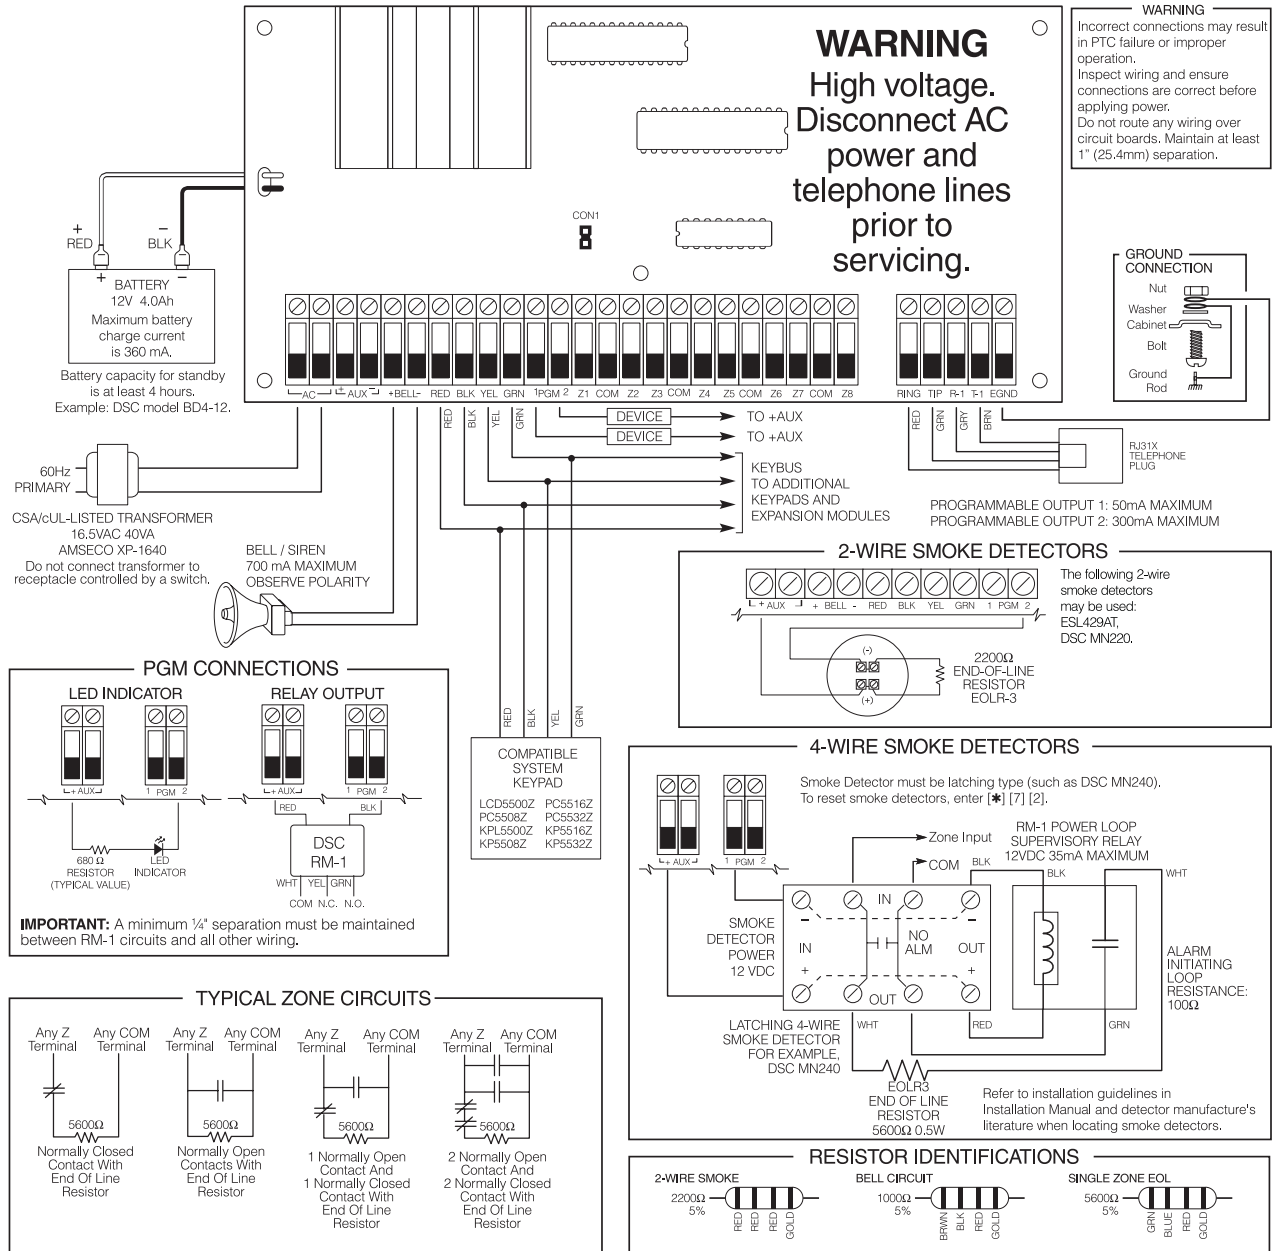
WARNING
High voltage. Disconnect AC power and telephone lines prior to servicing.

WARNING
Incorrect connections may result in PTC failure or improper operation.
Inspect wiring and ensure connections are correct before applying power.
Do not route any wiring over circuit boards. Maintain at least 1" (25.4mm) separation.

CON1

+ RED
– BLK
+ –
BATTERY
12V 4.0Ah
Maximum battery charge current is 360 mA.
Battery capacity for standby is at least 4 hours.
Example: DSC model BD4-12.

AC + AUX – +BELL- RED BLK YEL GRN 1PGM 2 Z1 COM Z2 Z3 COM Z4 Z5 COM Z6 Z7 COM Z8 RING TIP R-1 T-1 EGND

GROUND CONNECTION
Nut
Washer
Cabinet
Bolt
Ground Rod

DEVICE TO +AUX
DEVICE TO +AUX
RED BLK YEL GRN
KEYBUS
TO ADDITIONAL KEYPADS AND EXPANSION MODULES

RED GRN GRY BRN
RJ31X TELEPHONE PLUG

PROGRAMMABLE OUTPUT 1: 50mA MAXIMUM
PROGRAMMABLE OUTPUT 2: 300mA MAXIMUM

60Hz PRIMARY
CSA/cUL-LISTED TRANSFORMER
16.5VAC 40VA
AMSECO XP-1640
Do not connect transformer to receptacle controlled by a switch.

BELL / SIREN
700 mA MAXIMUM
OBSERVE POLARITY

2-WIRE SMOKE DETECTORS
+ AUX – + BELL - RED BLK YEL GRN 1 PGM 2
The following 2-wire smoke detectors may be used:
ESL429AT,
DSC MN220.
(-) (+)
2200Ω
END-OF-LINE RESISTOR
EOLR-3

PGM CONNECTIONS
LED INDICATOR
RELAY OUTPUT
+ AUX 1 PGM 2
+ AUX 1 PGM 2
RED BLK
DSC RM-1
WHT YEL GRN
COM N.C. N.O.
680 Ω RESISTOR (TYPICAL VALUE)
LED INDICATOR
IMPORTANT: A minimum ¼" separation must be maintained between RM-1 circuits and all other wiring.

RED BLK YEL GRN
COMPATIBLE SYSTEM KEYPAD
LCD5500Z PC5516Z
PC5508Z PC5532Z
KPL5500Z KP5516Z
KP5508Z KP5532Z

4-WIRE SMOKE DETECTORS
Smoke Detector must be latching type (such as DSC MN240).
To reset smoke detectors, enter [✱] [7] [2].
+ AUX 1 PGM 2
Zone Input
COM
BLK
RM-1 POWER LOOP SUPERVISORY RELAY
12VDC 35mA MAXIMUM
BLK
WHT
SMOKE DETECTOR POWER 12 VDC
IN
NO ALM
OUT
IN
OUT
+
+
ALARM INITIATING LOOP RESISTANCE: 100Ω
WHT
RED
GRN
LATCHING 4-WIRE SMOKE DETECTOR FOR EXAMPLE, DSC MN240
EOLR3
END OF LINE RESISTOR
5600Ω 0.5W
Refer to installation guidelines in Installation Manual and detector manufacture's literature when locating smoke detectors.

TYPICAL ZONE CIRCUITS
Any Z Terminal Any COM Terminal
5600Ω
Normally Closed Contact With End Of Line Resistor
Any Z Terminal Any COM Terminal
5600Ω
Normally Open Contacts With End Of Line Resistor
Any Z Terminal Any COM Terminal
5600Ω
1 Normally Open Contact And 1 Normally Closed Contact With End Of Line Resistor
Any Z Terminal Any COM Terminal
5600Ω
2 Normally Open Contact And 2 Normally Closed Contact With End Of Line Resistor

RESISTOR IDENTIFICATIONS
2-WIRE SMOKE
2200Ω 5%
RED RED RED GOLD
BELL CIRCUIT
1000Ω 5%
BRWN BLK RED GOLD
SINGLE ZONE EOL
5600Ω 5%
GRN BLUE RED GOLD